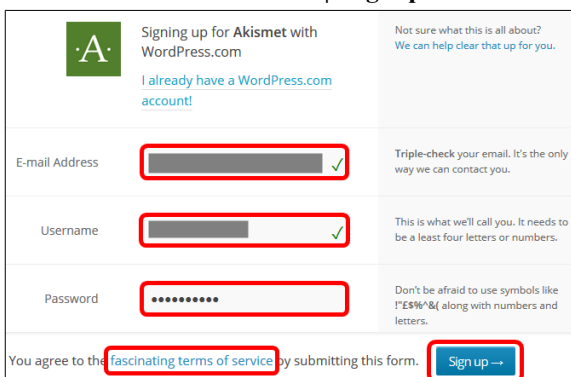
·A·

Signing up for **Akismet** with WordPress.com

I already have a WordPress.com account!

Not sure what this is all about? We can help clear that up for you.

E-mail Address

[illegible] ✓

**Triple-check** your email. It's the only way we can contact you.

Username

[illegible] ✓

This is what we'll call you. It needs to be a least four letters or numbers.

Password

••••••••••

Don't be afraid to use symbols like **!"£$%^&(** along with numbers and letters.

You agree to the fascinating terms of service by submitting this form.

Sign up →